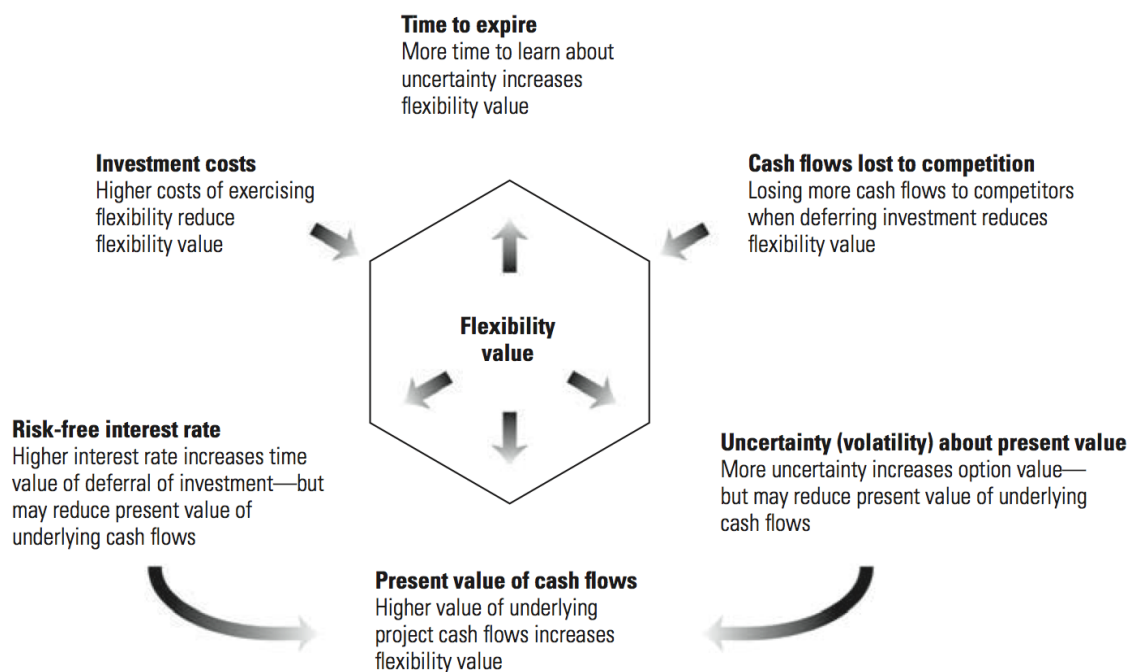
**Time to expire**
More time to learn about uncertainty increases flexibility value

**Investment costs**
Higher costs of exercising flexibility reduce flexibility value

**Cash flows lost to competition**
Losing more cash flows to competitors when deferring investment reduces flexibility value

**Flexibility value**

**Risk-free interest rate**
Higher interest rate increases time value of deferral of investment—but may reduce present value of underlying cash flows

**Uncertainty (volatility) about present value**
More uncertainty increases option value—but may reduce present value of underlying cash flows

**Present value of cash flows**
Higher value of underlying project cash flows increases flexibility value